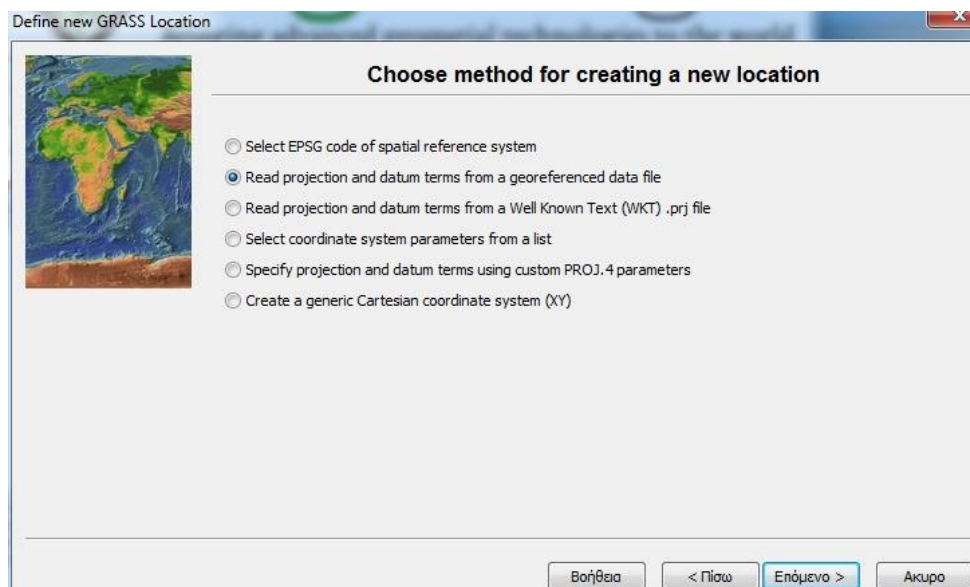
Define new GRASS Location

Choose method for creating a new location

Select EPSG code of spatial reference system

Read projection and datum terms from a georeferenced data file

Read projection and datum terms from a Well Known Text (WKT) .prj file

Select coordinate system parameters from a list

Specify projection and datum terms using custom PROJ.4 parameters

Create a generic Cartesian coordinate system (XY)

Βοήθεια

< Πίσω

Επόμενο >

Ακυρο